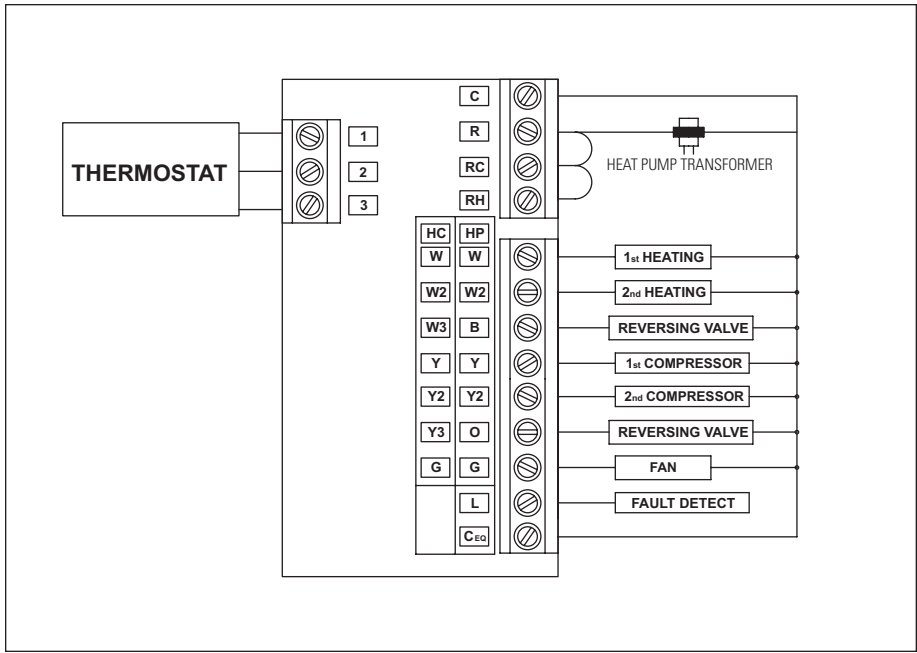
THERMOSTAT

1
2
3

C
R
RC
RH

HEAT PUMP TRANSFORMER

| HC | HP |
|---|---|
| W | W |
| W2 | W2 |
| W3 | B |
| Y | Y |
| Y2 | Y2 |
| Y3 | O |
| G | G |
| | L |
| | $C_{EQ}$ |

1st HEATING
2nd HEATING
REVERSING VALVE
1st COMPRESSOR
2nd COMPRESSOR
REVERSING VALVE
FAN
FAULT DETECT